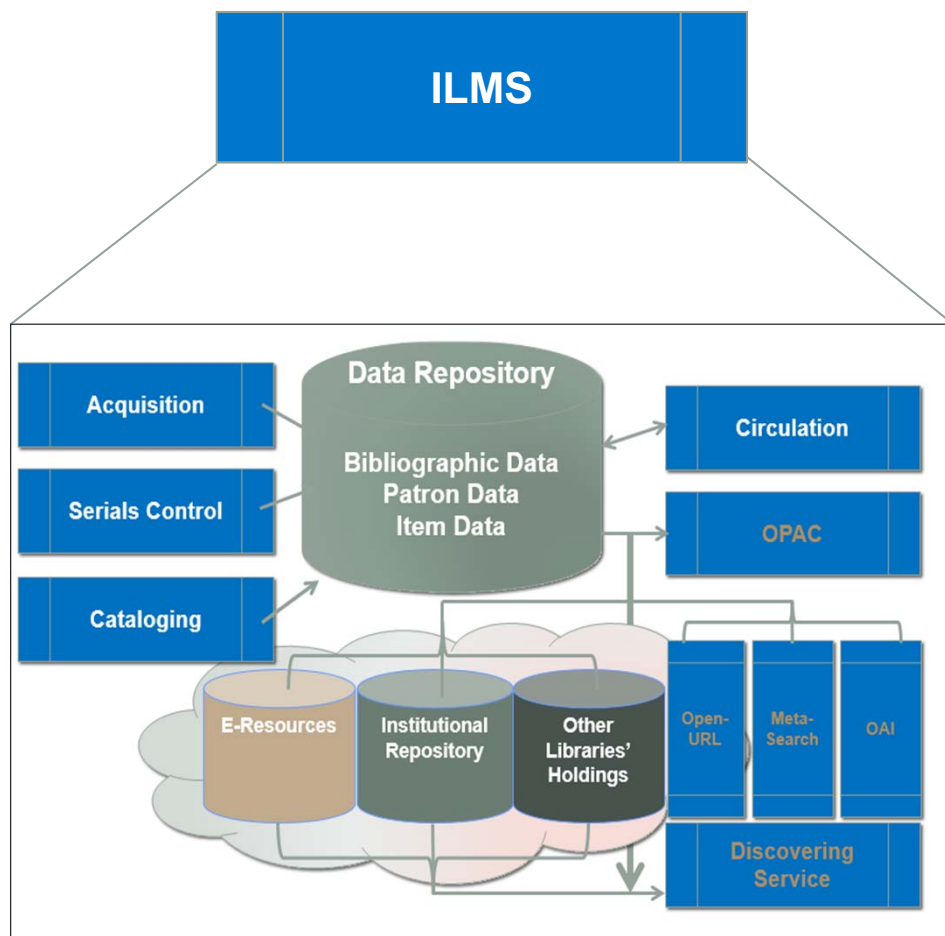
ILMS

Acquisition

Serials Control

Cataloging

Data Repository

Bibliographic Data
Patron Data
Item Data

Circulation

OPAC

E-Resources

Institutional Repository

Other Libraries' Holdings

Open-URL

Meta-Search

OAI

Discovering Service